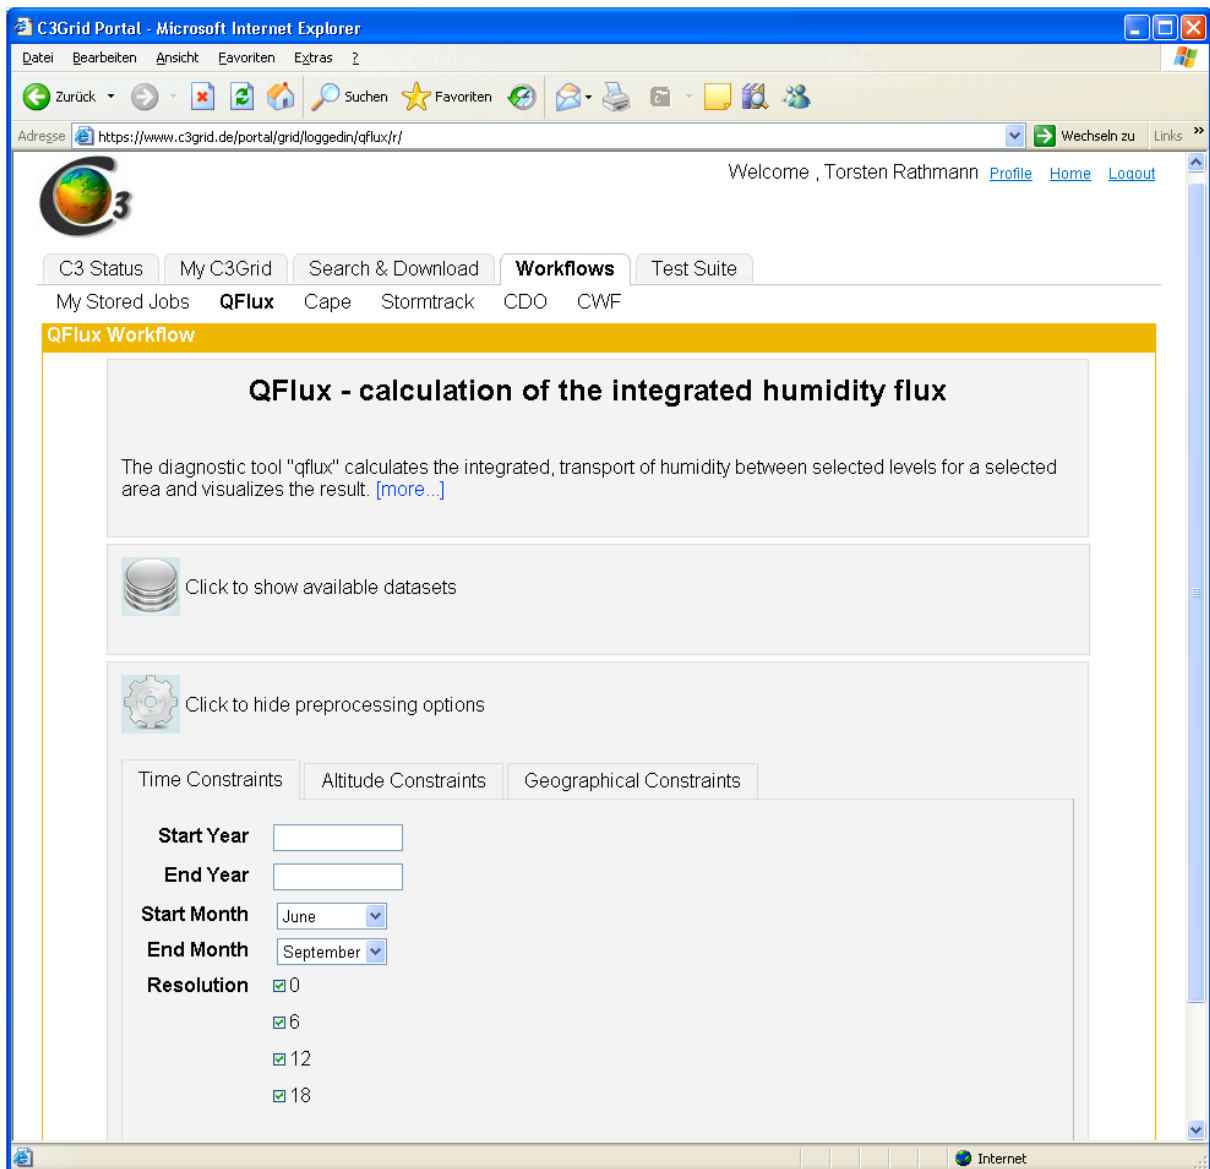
C3Grid Portal - Microsoft Internet Explorer

Datei Bearbeiten Ansicht Favoriten Extras ?

Zurück Suchen Favoriten

Adresse https://www.c3grid.de/portal/grid/loggedin/qflux/r/ Wechseln zu Links

3

Welcome , Torsten Rathmann Profile Home Logout

C3 Status My C3Grid Search & Download Workflows Test Suite

My Stored Jobs QFlux Cape Stormtrack CDO CWF

QFlux Workflow

QFlux - calculation of the integrated humidity flux

The diagnostic tool "qflux" calculates the integrated, transport of humidity between selected levels for a selected area and visualizes the result. [more...]

Click to show available datasets

Click to hide preprocessing options

Time Constraints Altitude Constraints Geographical Constraints

Start Year

End Year

Start Month June

End Month September

Resolution 0

6

12

18

Internet